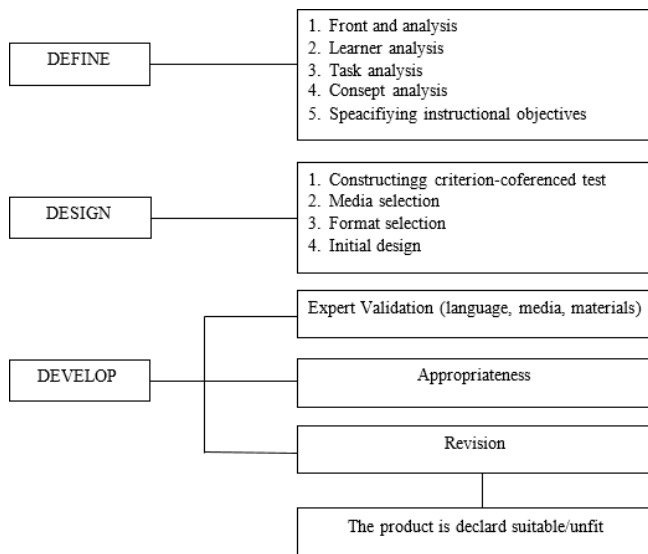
DEFINE

1. Front and analysis
2. Learner analysis
3. Task analysis
4. Consept analysis
5. Speacifiying instructional objectives

DESIGN

1. Constructingg criterion-coferenced test
2. Media selection
3. Format selection
4. Initial design

DEVELOP

Expert Validation (language, media, materials)

Appropriateness

Revision

The product is declard suitable/unfit